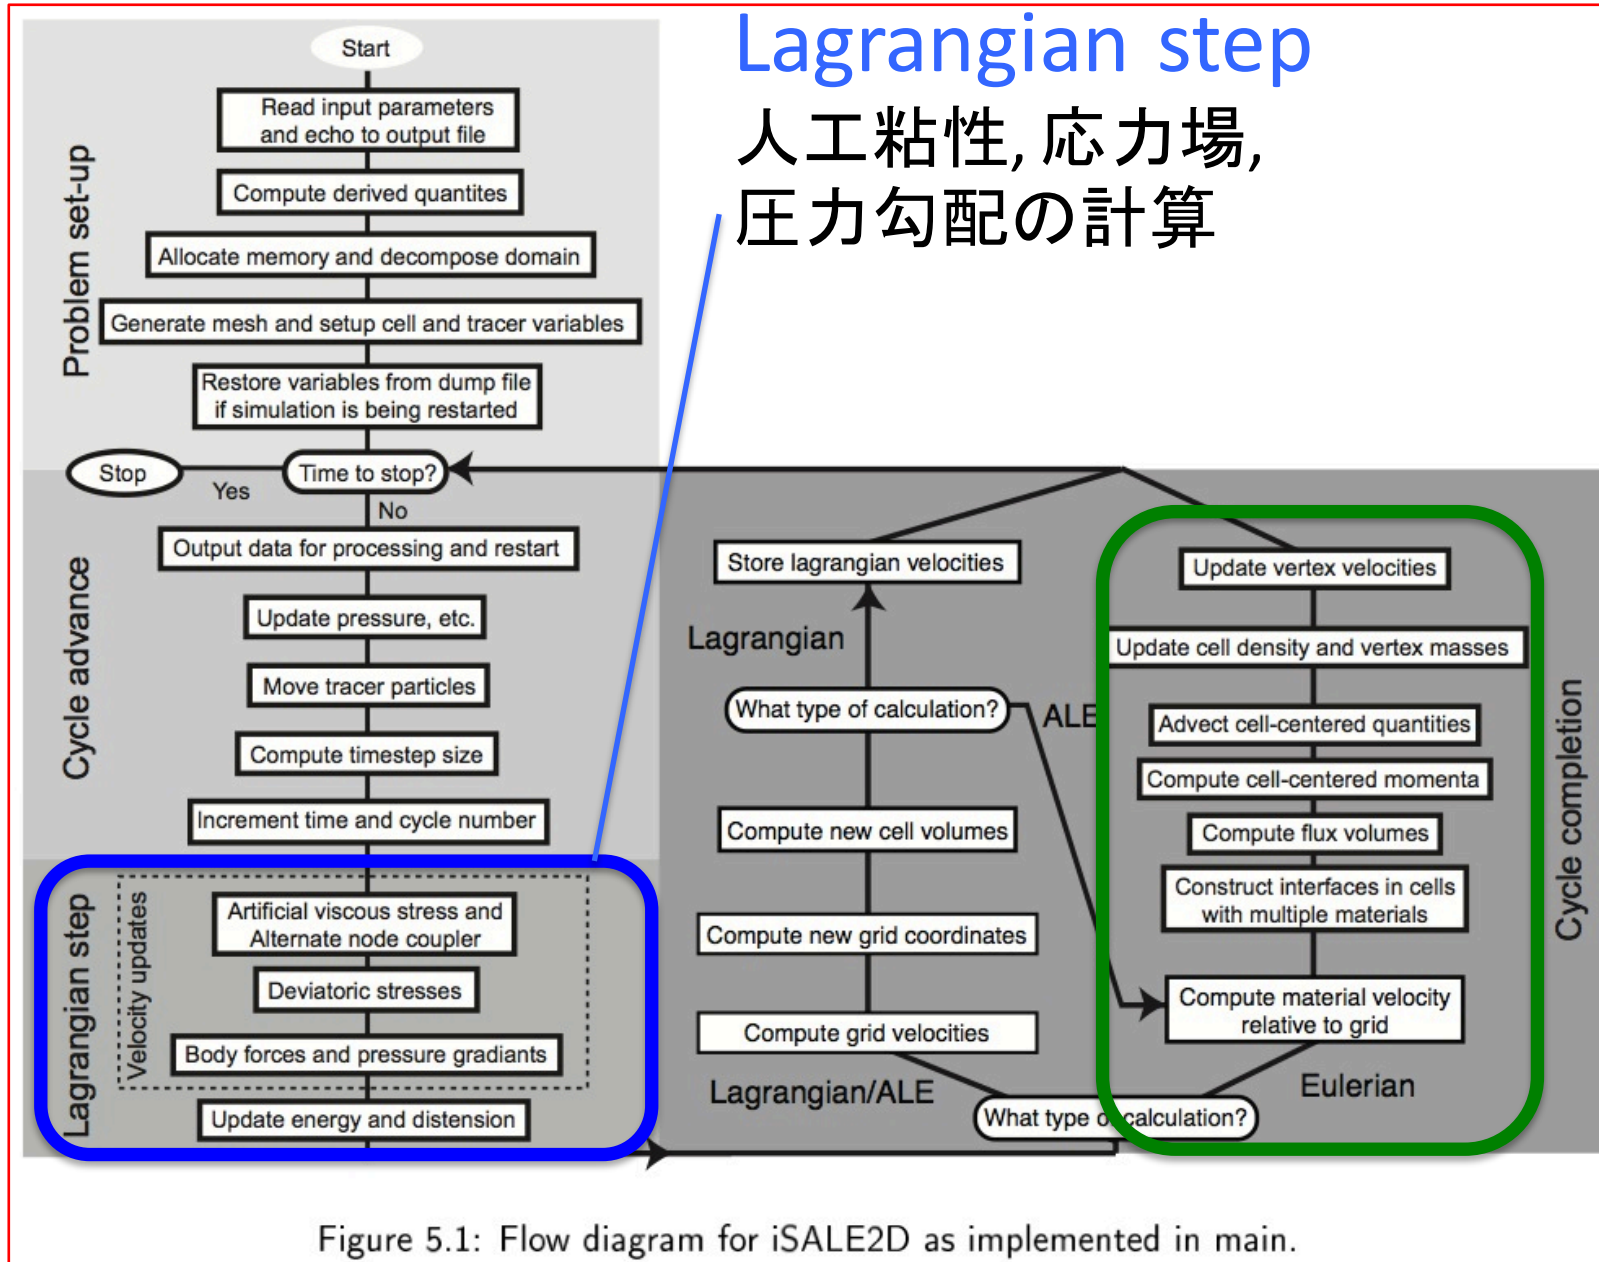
Lagrangian step
人工粘性, 応力場,
圧力勾配の計算

Problem set-up

Start

Read input parameters and echo to output file

Compute derived quantites

Allocate memory and decompose domain

Generate mesh and setup cell and tracer variables

Restore variables from dump file if simulation is being restarted

Stop

Yes

Time to stop?

No

Cycle advance

Output data for processing and restart

Update pressure, etc.

Move tracer particles

Compute timestep size

Increment time and cycle number

Lagrangian step

Velocity updates

Artificial viscous stress and Alternate node coupler

Deviatoric stresses

Body forces and pressure gradiants

Update energy and distension

Store lagrangian velocities

Lagrangian

What type of calculation?

ALE

Compute new cell volumes

Compute new grid coordinates

Compute grid velocities

Lagrangian/ALE

What type o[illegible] calculation?

Eulerian

Update vertex velocities

Update cell density and vertex masses

Advect cell-centered quantities

Compute cell-centered momenta

Compute flux volumes

Construct interfaces in cells with multiple materials

Compute material velocity relative to grid

Cycle completion

Figure 5.1: Flow diagram for iSALE2D as implemented in main.